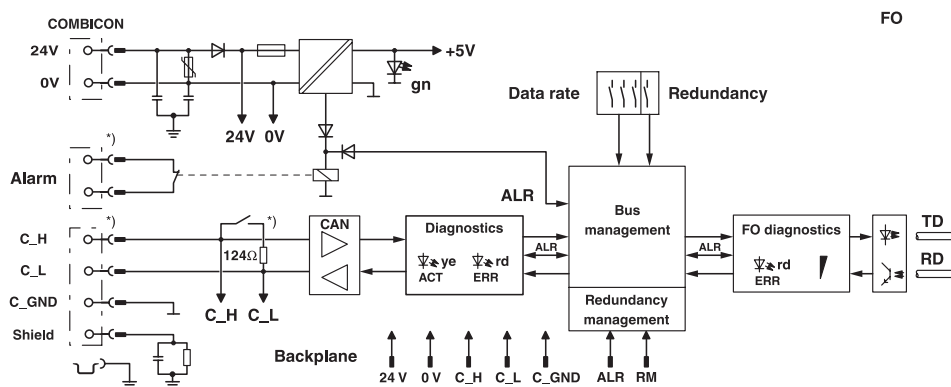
COMBICON

FO

24V

0V

+5V

gn

24V 0V

Data rate

Redundancy

*)

Alarm

ALR

*)

*)

C_H

C_L

C_GND

Shield

124Ω

C_H C_L

CAN

Diagnostics

ye ACT

rd ERR

ALR

Bus management

ALR

FO diagnostics

rd ERR

TD

RD

Redundancy management

Backplane

24 V 0 V C_H C_L C_GND ALR RM